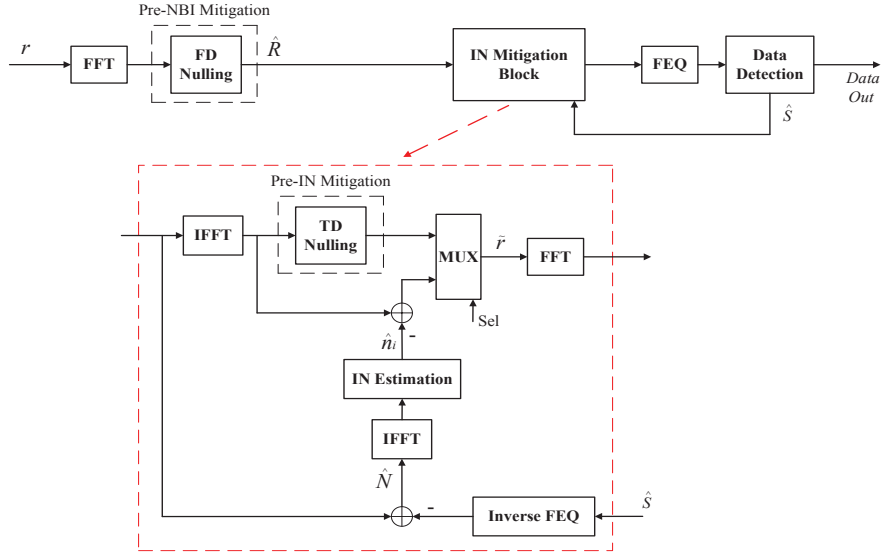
Pre-NBI Mitigation

$r$

FFT

FD Nulling

$\hat{R}$

IN Mitigation Block

FEQ

Data Detection

Data Out

$\hat{S}$

Pre-IN Mitigation

IFFT

TD Nulling

MUX

$\tilde{r}$

FFT

Sel

-

$\hat{n}_i$

IN Estimation

IFFT

$\hat{N}$

-

Inverse FEQ

$\hat{S}$